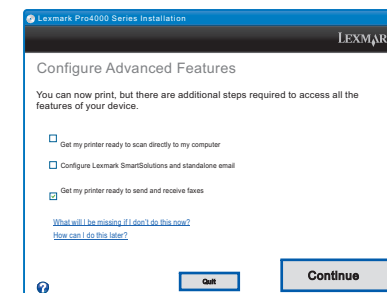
Lexmark Pro4000 Series Installation

LEXMARK

Configure Advanced Features

You can now print, but there are additional steps required to access all the features of your device.

Get my printer ready to scan directly to my computer

Configure Lexmark SmartSolutions and standalone email

Get my printer ready to send and receive faxes

What will I be missing if I don't do this now?
How can I do this later?

Quit

Continue

?